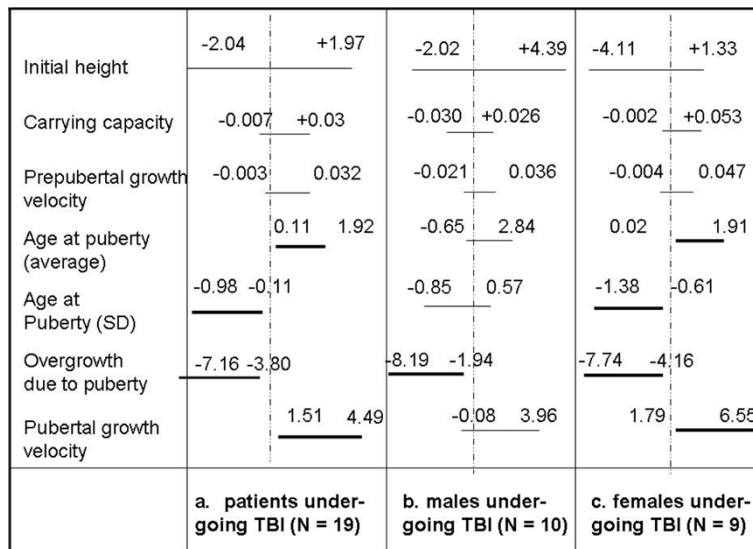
| | | | |
|---|---|---|---|
| Initial height | -2.04 +1.97 | -2.02 +4.39 | -4.11 +1.33 |
| Carrying capacity | -0.007 +0.03 | -0.030 +0.026 | -0.002 +0.053 |
| Prepubertal growth velocity | -0.003 0.032 | -0.021 0.036 | -0.004 0.047 |
| Age at puberty (average) | 0.11 1.92 | -0.65 2.84 | 0.02 1.91 |
| Age at Puberty (SD) | -0.98 -0.11 | -0.85 0.57 | -1.38 -0.61 |
| Overgrowth due to puberty | -7.16 -3.80 | -8.19 -1.94 | -7.74 -4.16 |
| Pubertal growth velocity | 1.51 4.49 | -0.08 3.96 | 1.79 6.55 |
| | a. patients undergoing TBI (N = 19) | b. males undergoing TBI (N = 10) | c. females undergoing TBI (N = 9) |